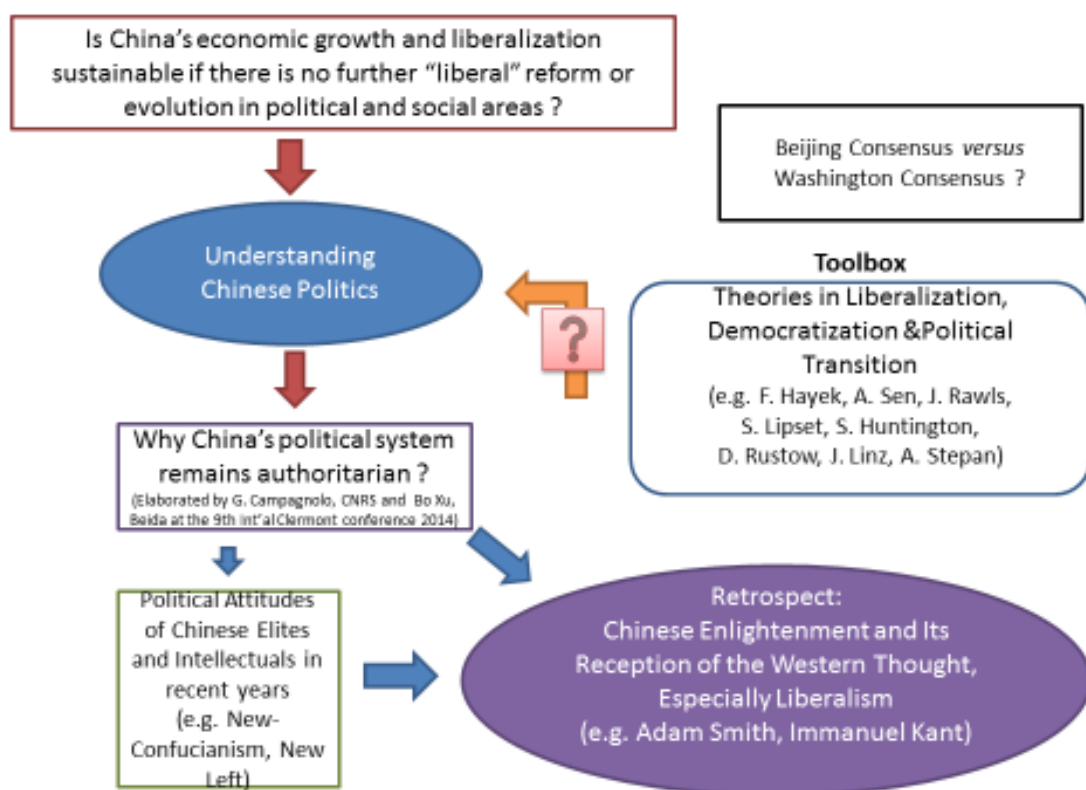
Is China's economic growth and liberalization sustainable if there is no further "liberal" reform or evolution in political and social areas ?

Beijing Consensus *versus* Washington Consensus ?

Understanding Chinese Politics

Toolbox
Theories in Liberalization, Democratization &Political Transition
(e.g. F. Hayek, A. Sen, J. Rawls, S. Lipset, S. Huntington, D. Rustow, J. Linz, A. Stepan)

?

Why China's political system remains authoritarian ?
(Elaborated by G. Campagnolo, CNRS and Bo Xu, Beida at the 9th Int'al Clermont conference 2014)

Political Attitudes of Chinese Elites and Intellectuals in recent years (e.g. New-Confucianism, New Left)

Retrospect:
Chinese Enlightenment and Its Reception of the Western Thought, Especially Liberalism
(e.g. Adam Smith, Immanuel Kant)